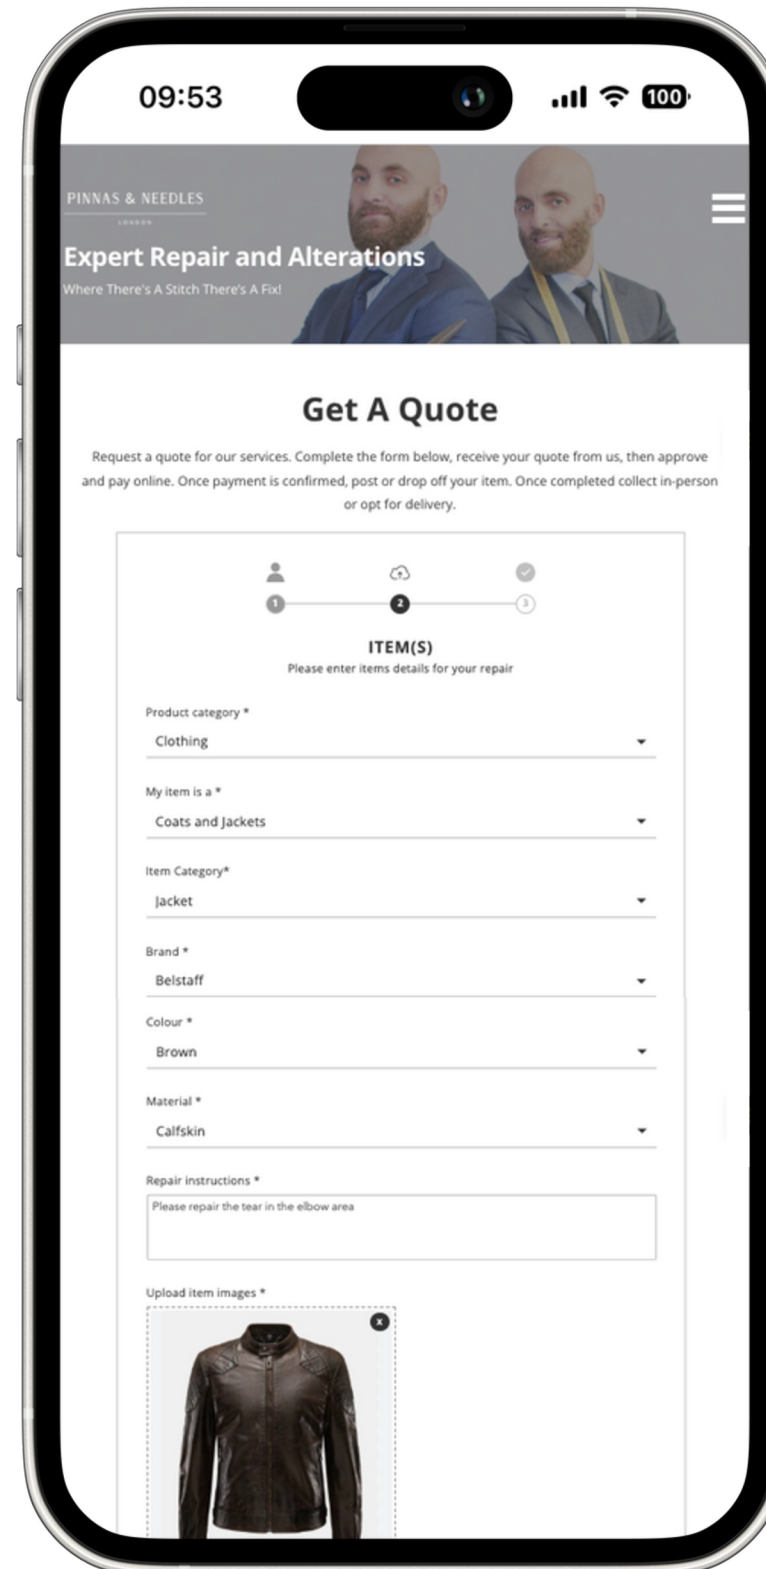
09:53

100

PINNAS & NEEDLES

LONDON

Expert Repair and Alterations

Where There's A Stitch There's A Fix!

Get A Quote

Request a quote for our services. Complete the form below, receive your quote from us, then approve and pay online. Once payment is confirmed, post or drop off your item. Once completed collect in-person or opt for delivery.

1 2 3

ITEM(S)

Please enter items details for your repair

Product category *

Clothing

My item is a *

Coats and Jackets

Item Category*

Jacket

Brand *

Belstaff

Colour *

Brown

Material *

Calfskin

Repair instructions *

Please repair the tear in the elbow area

Upload item images *

x